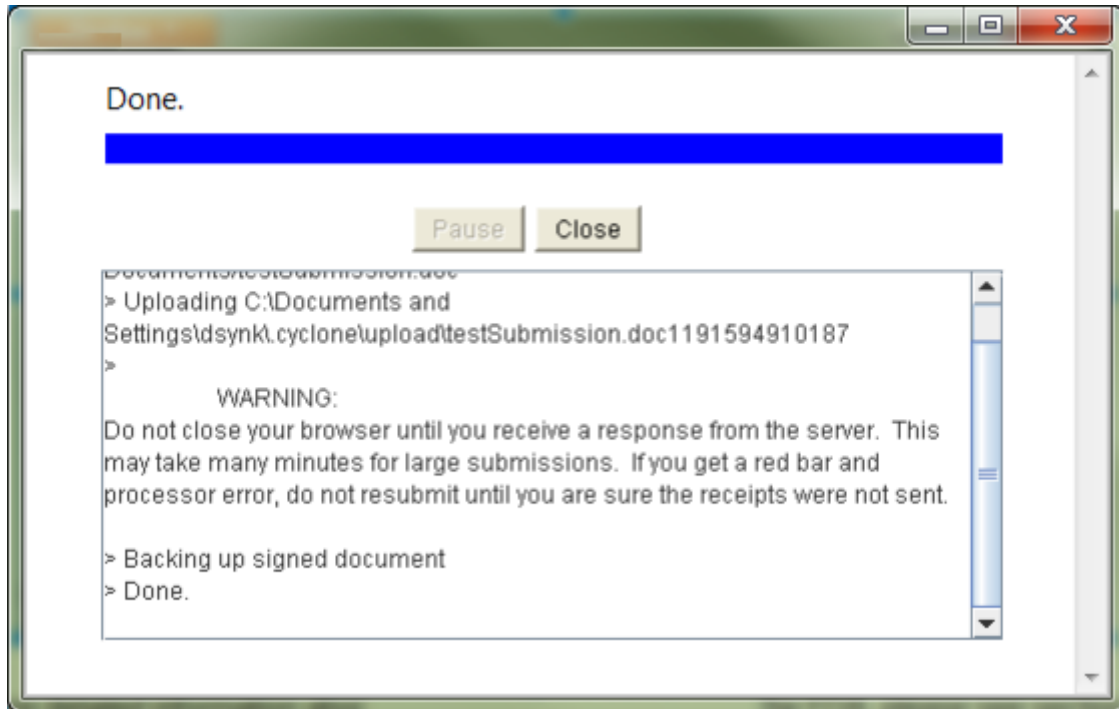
Done.

Pause Close

Documents\testSubmission.doc
> Uploading C:\Documents and Settings\dsynk\.cyclone\upload\testSubmission.doc1191594910187
>
WARNING:
Do not close your browser until you receive a response from the server. This may take many minutes for large submissions. If you get a red bar and processor error, do not resubmit until you are sure the receipts were not sent.

> Backing up signed document
> Done.